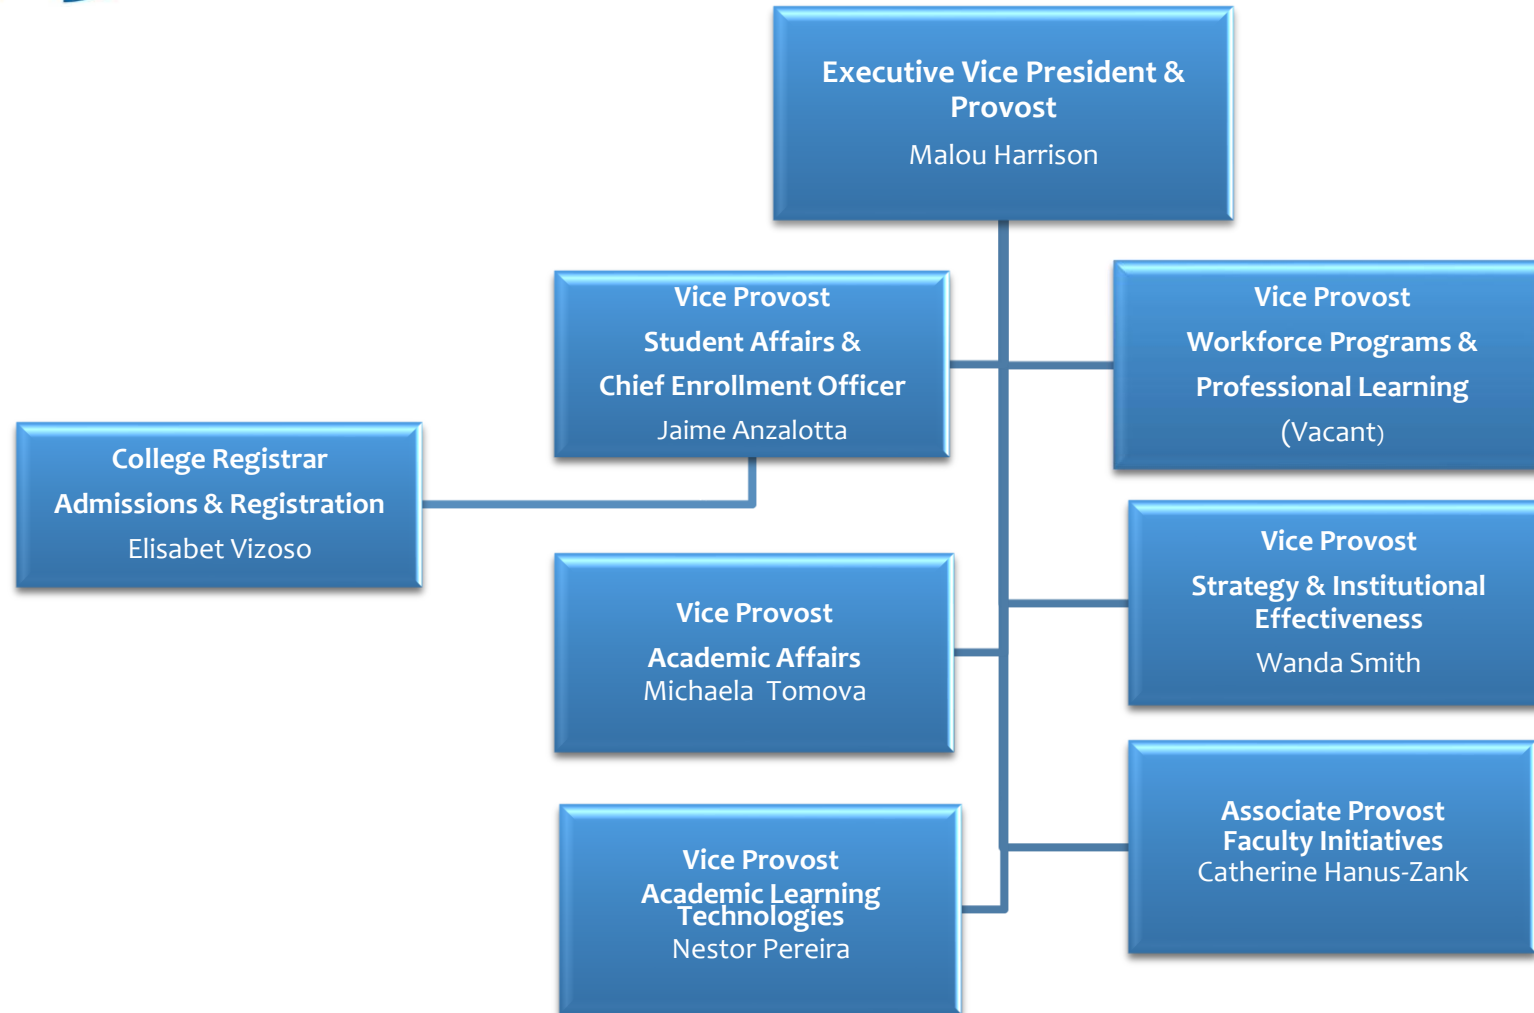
Executive Vice President & Provost
Malou Harrison

Vice Provost
Student Affairs &
Chief Enrollment Officer
Jaime Anzalotta

Vice Provost
Workforce Programs &
Professional Learning
(Vacant)

College Registrar
Admissions & Registration
Elisabet Vizoso

Vice Provost
Strategy & Institutional Effectiveness
Wanda Smith

Vice Provost
Academic Affairs
Michaela Tomova

Associate Provost
Faculty Initiatives
Catherine Hanus-Zank

Vice Provost
Academic Learning Technologies
Nestor Pereira